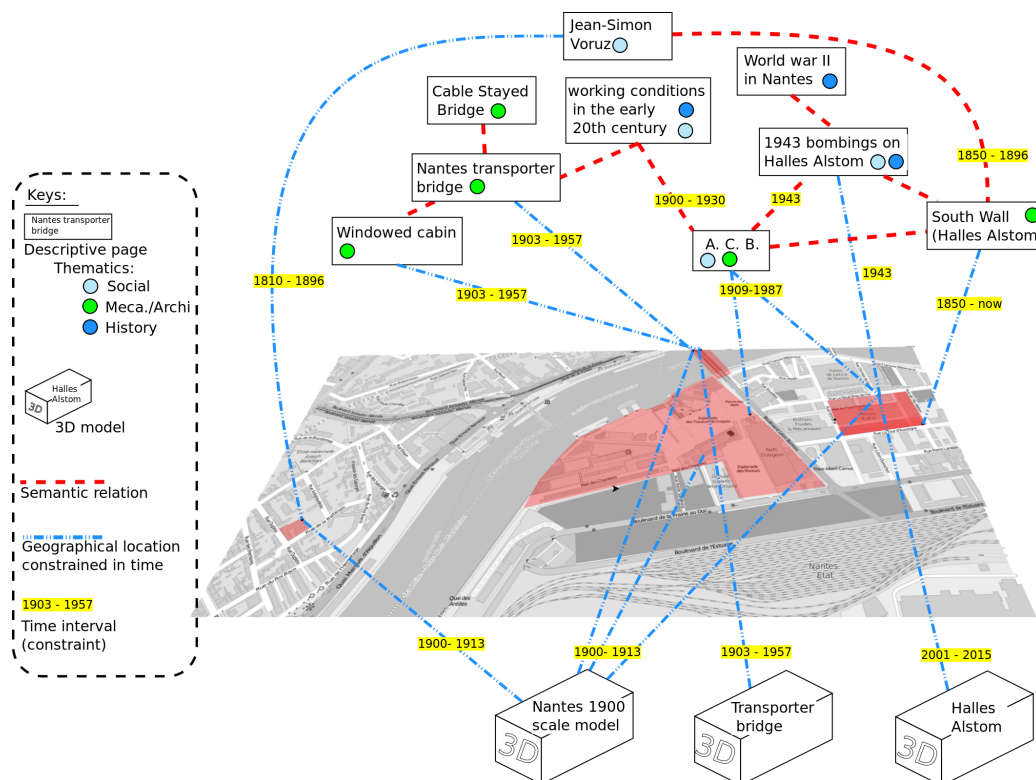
Keys:
Nantes transporter bridge
Descriptive page
Thematics:
Social
Meca./Archi
History
Halles Alstom
3D
3D model
Semantic relation
Geographical location constrained in time
1903 - 1957
Time interval (constraint)

Jean-Simon Voruz
World war II in Nantes
Cable Stayed Bridge
working conditions in the early 20th century
1943 bombings on Halles Alstom
1850 - 1896
Nantes transporter bridge
1900 - 1930
1943
South Wall (Halles Alstom
Windowed cabin
1903 - 1957
A. C. B.
1943
1810 - 1896
1903 - 1957
1909-1987
1850 - now

1900- 1913
1900- 1913
1903 - 1957
2001 - 2015
Nantes 1900 scale model
3D
Transporter bridge
3D
Halles Alstom
3D